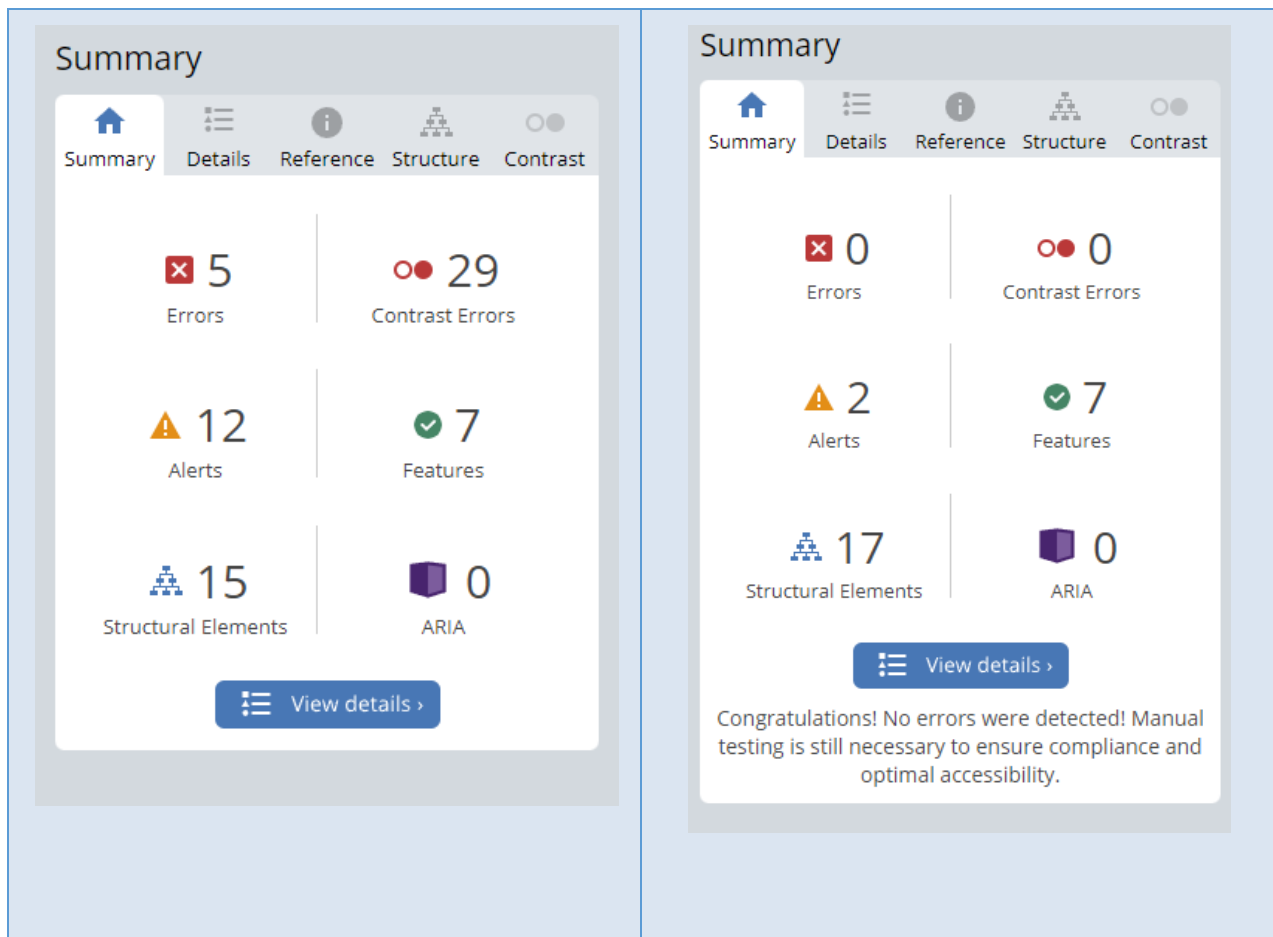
Summary

Summary | Details | Reference | Structure | Contrast

5
Errors

29
Contrast Errors

12
Alerts

7
Features

15
Structural Elements

0
ARIA

View details ›

Summary

Summary | Details | Reference | Structure | Contrast

0
Errors

0
Contrast Errors

2
Alerts

7
Features

17
Structural Elements

0
ARIA

View details ›

Congratulations! No errors were detected! Manual testing is still necessary to ensure compliance and optimal accessibility.